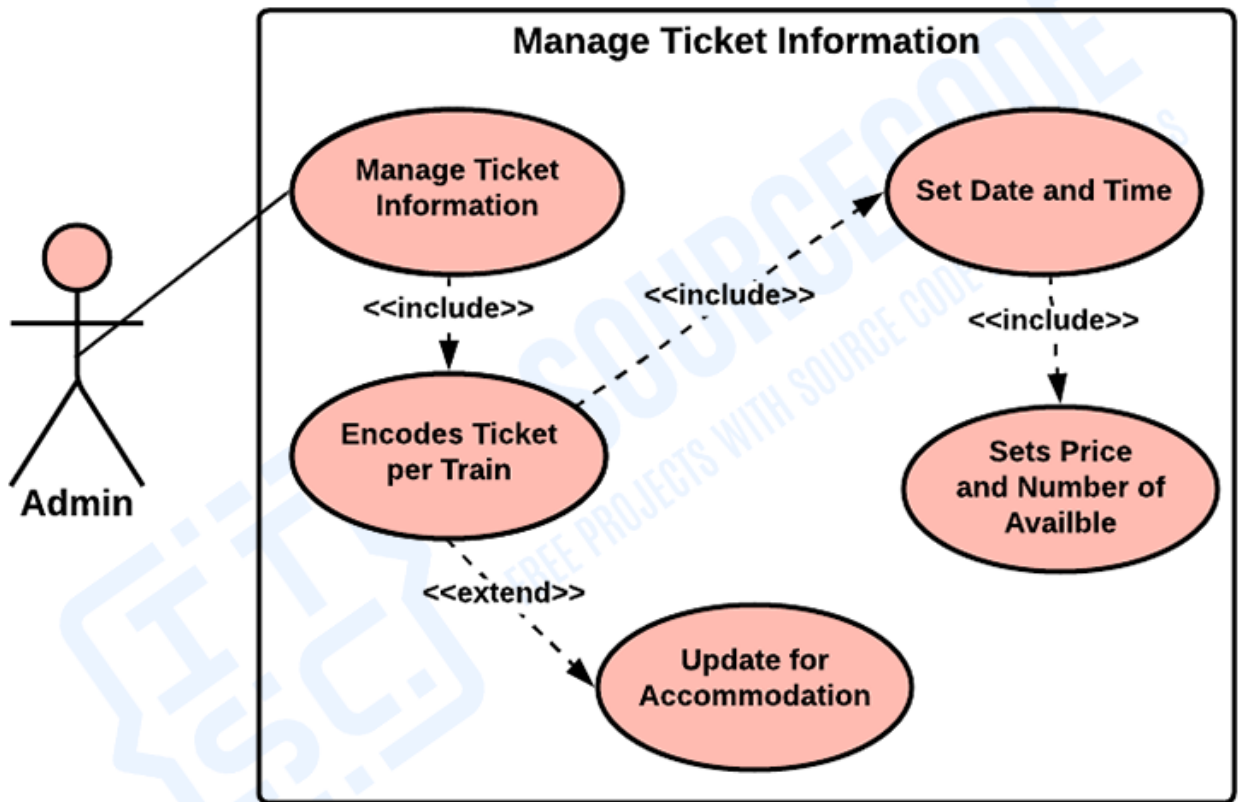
Manage Ticket Information

Admin

Manage Ticket Information

<<include>>

Encodes Ticket per Train

<<include>>

Set Date and Time

<<include>>

Sets Price and Number of Availble

<<extend>>

Update for Accommodation

ITSC SOURCECODE FREE PROJECTS WITH SOURCE CODES